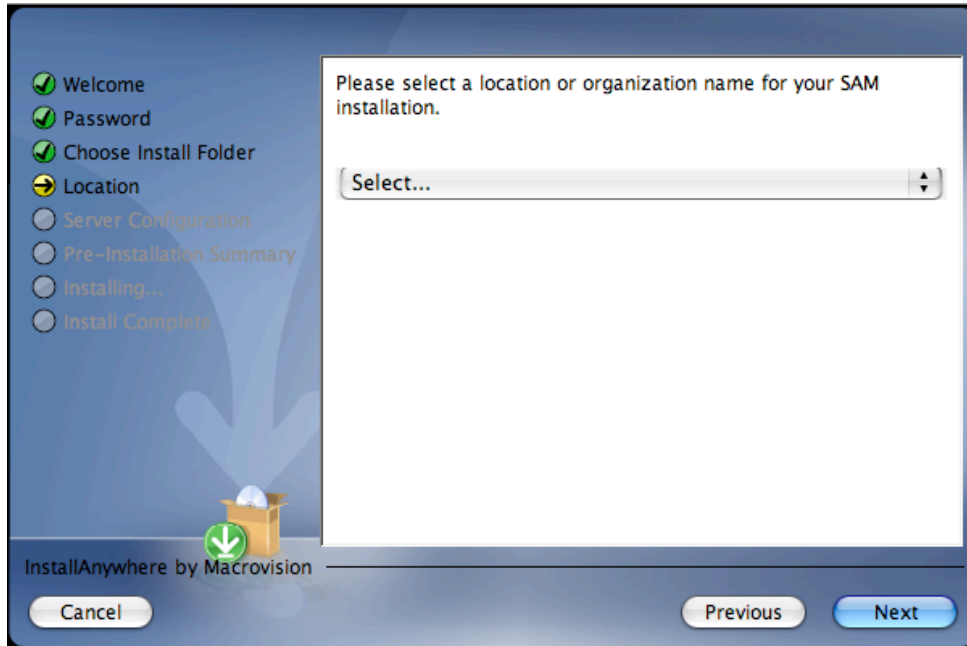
Welcome
Password
Choose Install Folder
Location
Server Configuration
Pre-Installation Summary
Installing...
Install Complete

Please select a location or organization name for your SAM installation.

Select...

InstallAnywhere by Macrovision

Cancel

Previous

Next